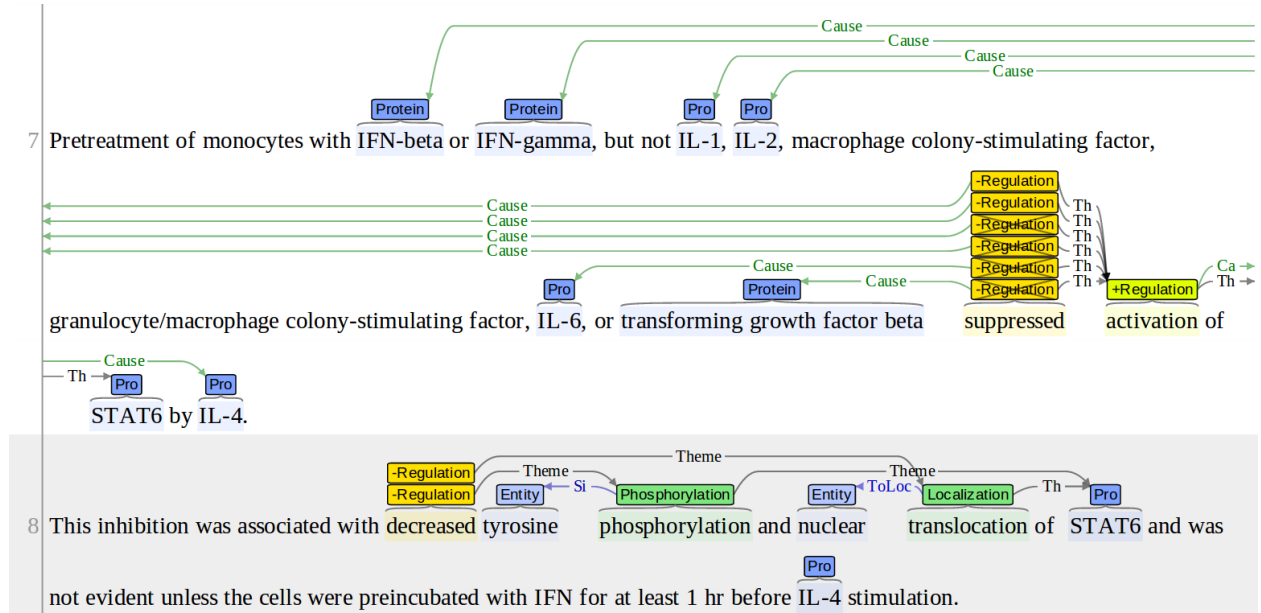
Cause
Cause
Cause
Cause
Protein Protein Pro Pro
7 Pretreatment of monocytes with IFN-beta or IFN-gamma, but not IL-1, IL-2, macrophage colony-stimulating factor,

-Regulation
-Regulation
-Regulation
-Regulation
-Regulation
-Regulation
Cause Th
Cause Th
Cause Th
Cause Th
Cause Th
Cause Th
Pro Protein +Regulation Ca
Th
granulocyte/macrophage colony-stimulating factor, IL-6, or transforming growth factor beta suppressed activation of

Cause
Th Pro Pro
STAT6 by IL-4.

-Regulation Theme
-Regulation Theme Theme
Entity Si Phosphorylation Entity ToLoc Localization Th Pro
8 This inhibition was associated with decreased tyrosine phosphorylation and nuclear translocation of STAT6 and was

Pro
not evident unless the cells were preincubated with IFN for at least 1 hr before IL-4 stimulation.